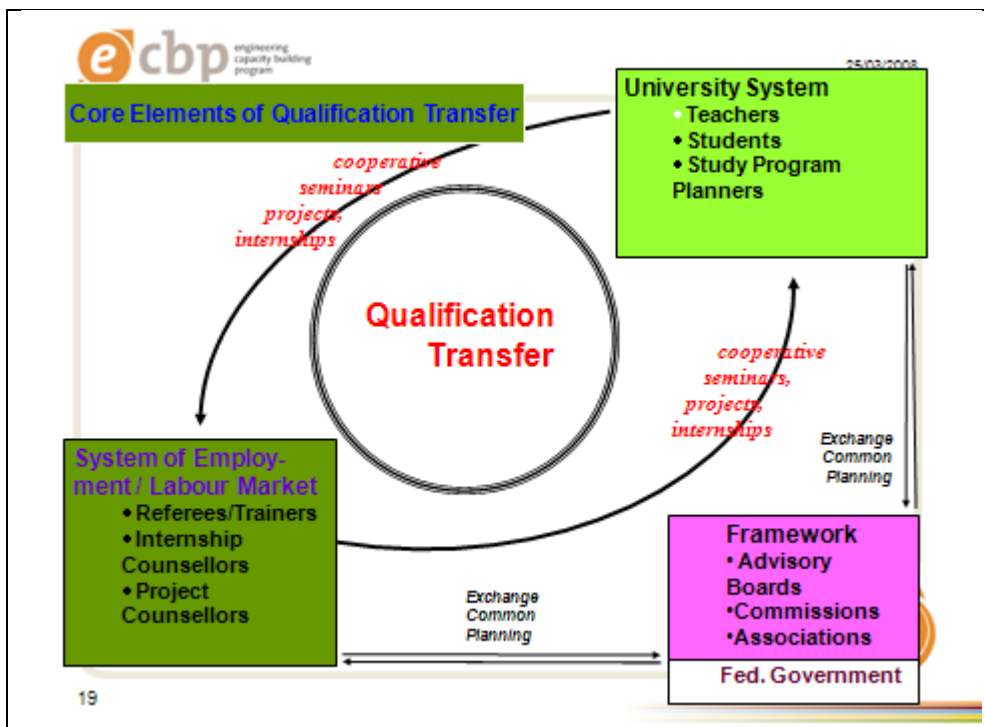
ecbp engineering capacity building program

25/03/2008

Core Elements of Qualification Transfer

University System
• Teachers
• Students
• Study Program Planners

cooperative seminars projects, internships

Qualification Transfer

cooperative seminars, projects, internships

Exchange Common Planning

System of Employment / Labour Market
• Referees/Trainers
• Internship Counsellors
• Project Counsellors

Exchange Common Planning

Framework
• Advisory Boards
• Commissions
• Associations

Fed. Government

19